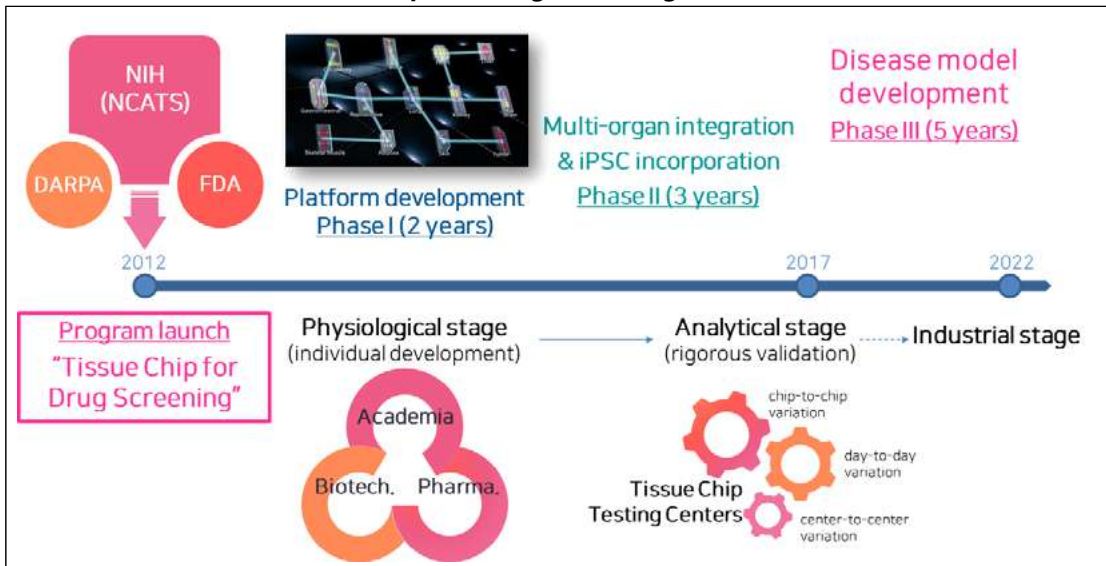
NIH (NCATS)

DARPA

FDA

Platform development
Phase I (2 years)

Multi-organ integration & iPSC incorporation
Phase II (3 years)

Disease model development
Phase III (5 years)

2012

2017

2022

Program launch
"Tissue Chip for Drug Screening"

Physiological stage
(individual development)

Academia

Biotech.

Pharma.

Analytical stage
(rigorous validation)

Industrial stage

chip-to-chip variation

day-to-day variation

center-to-center variation

Tissue Chip Testing Centers